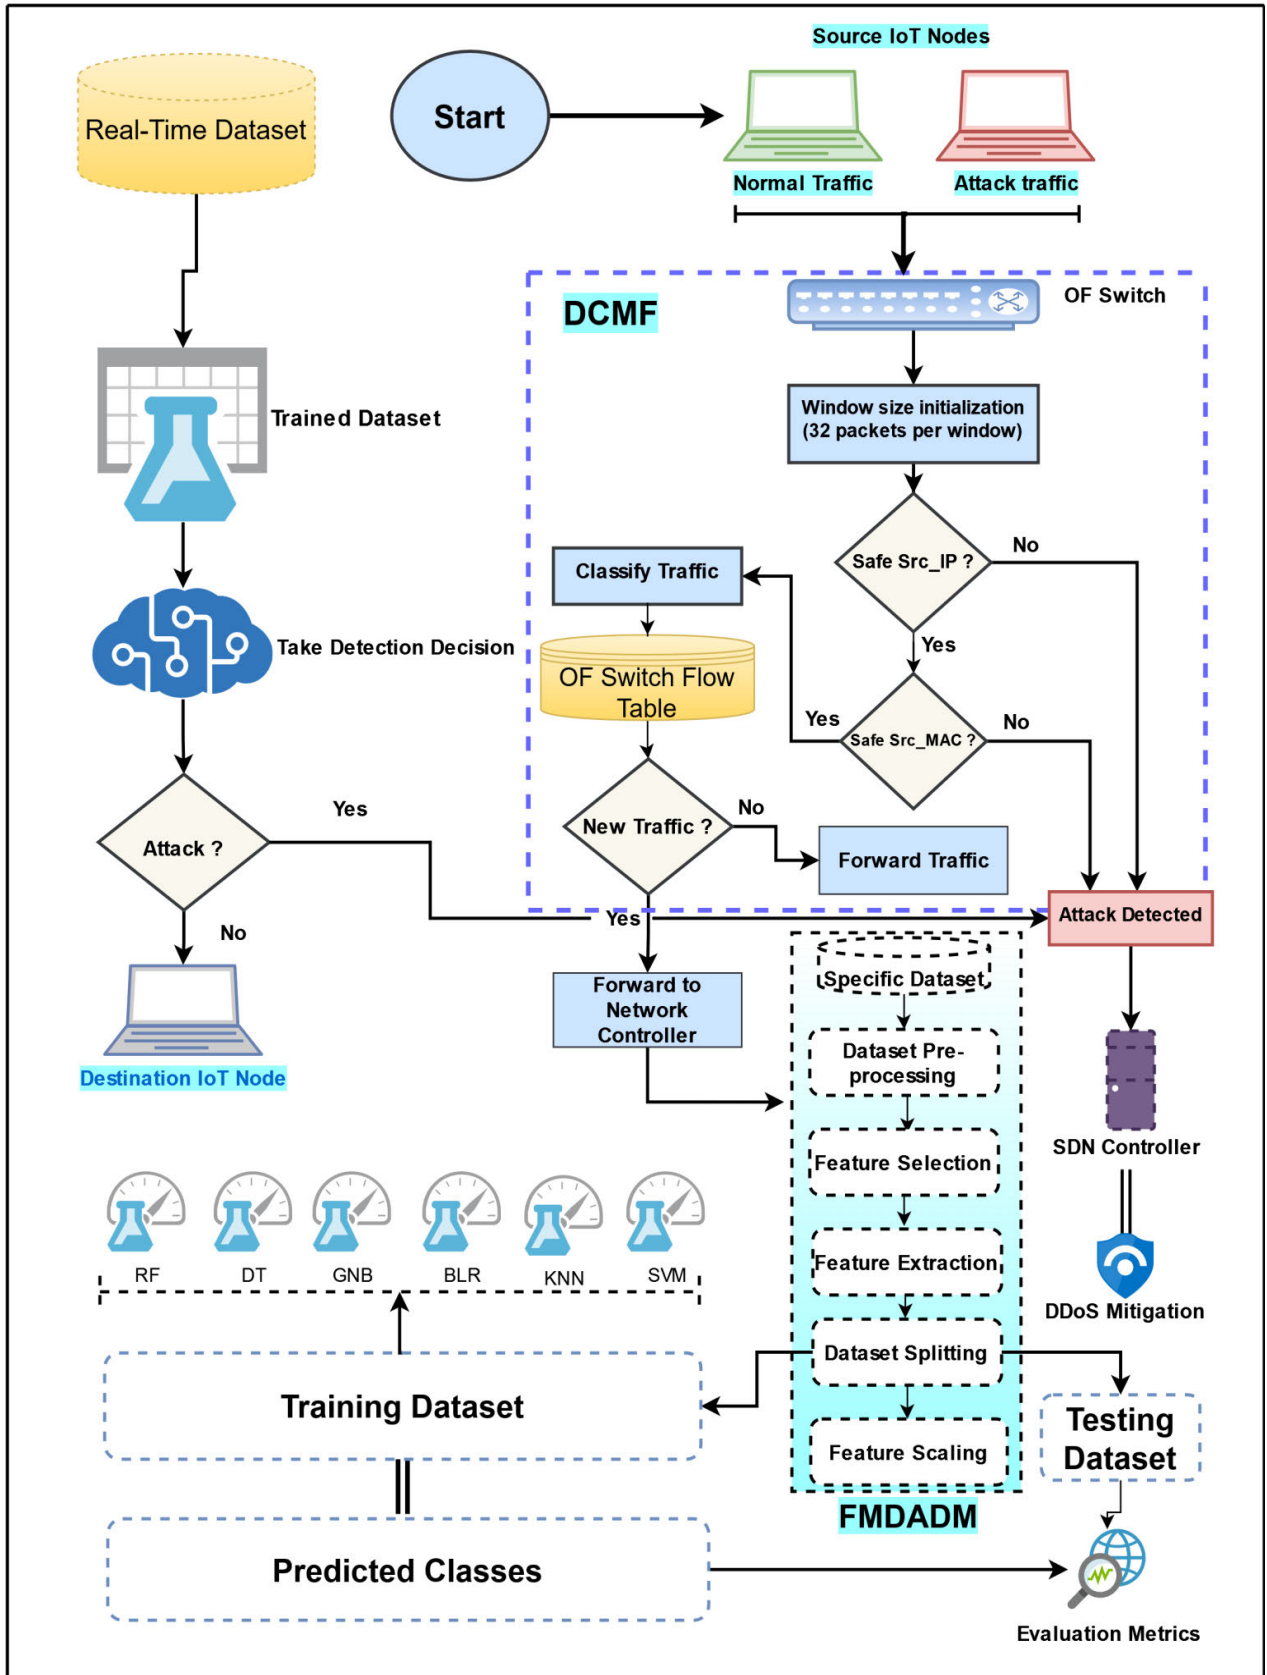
Real-Time Dataset

Start

Source IoT Nodes

Normal Traffic

Attack traffic

DCMF

OF Switch

Window size initialization (32 packets per window)

Trained Dataset

Safe Src_IP ?

No

Classify Traffic

Yes

Take Detection Decision

OF Switch Flow Table

Yes

Safe Src_MAC ?

No

Attack ?

Yes

New Traffic ?

No

Forward Traffic

No

Yes

Attack Detected

Forward to Network Controller

Specific Dataset

Destination IoT Node

Dataset Pre-processing

SDN Controller

Feature Selection

RF

DT

GNB

BLR

KNN

SVM

Feature Extraction

DDoS Mitigation

Dataset Splitting

Training Dataset

Testing Dataset

Feature Scaling

FMDADM

Predicted Classes

Evaluation Metrics